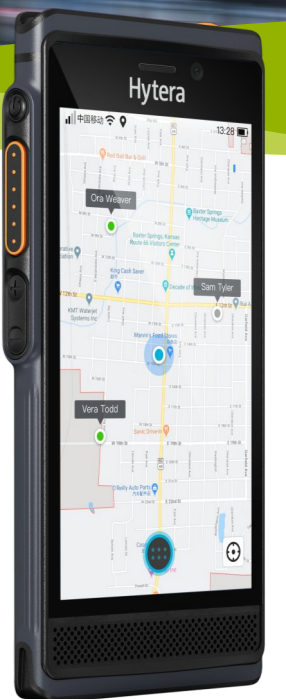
Hytera

中国移动

13:28

Ora Weaver

Sam Tyler

Vera Todd

Baxter Springs Heritage Museum

Baxter Springs, Kansas Route 66 Visitors Center

King Cash Saver

Marvin's Food Stores

Sonic Drive-In

Nelly Auto Parts

KMT Waterjet Systems Inc

Red Hot Bar & Grill